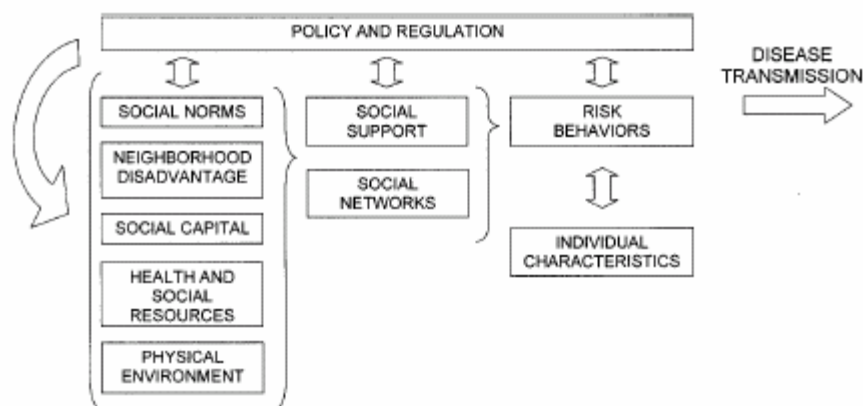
POLICY AND REGULATION

DISEASE TRANSMISSION

SOCIAL NORMS

NEIGHBORHOOD DISADVANTAGE

SOCIAL CAPITAL

HEALTH AND SOCIAL RESOURCES

PHYSICAL ENVIRONMENT

SOCIAL SUPPORT

SOCIAL NETWORKS

RISK BEHAVIORS

INDIVIDUAL CHARACTERISTICS